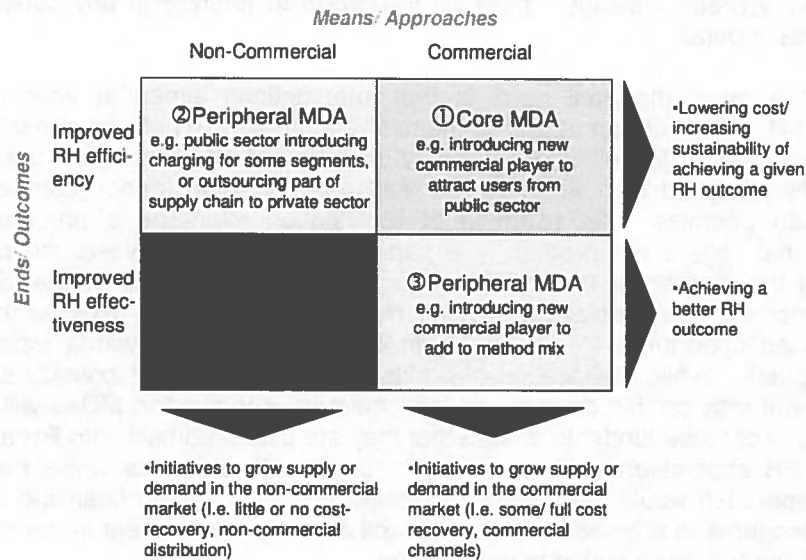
Means/ Approaches

Non-Commercial

Commercial

Ends/ Outcomes

Improved RH efficiency

Improved RH effectiveness

②Peripheral MDA
e.g. public sector introducing charging for some segments, or outsourcing part of supply chain to private sector

①Core MDA
e.g. introducing new commercial player to attract users from public sector

③Peripheral MDA
e.g. introducing new commercial player to add to method mix

•Lowering cost/ increasing sustainability of achieving a given RH outcome

•Achieving a better RH outcome

•Initiatives to grow supply or demand in the non-commercial market (I.e. little or no cost-recovery, non-commercial distribution)

•Initiatives to grow supply or demand in the commercial market (I.e. some/ full cost recovery, commercial channels)